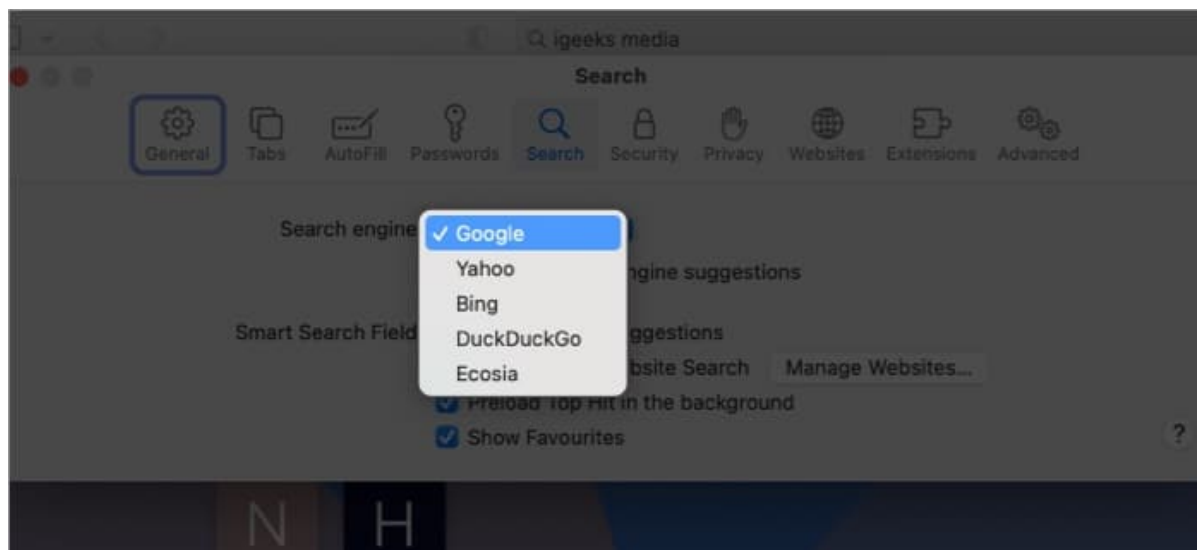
igeeks media

Search

General Tabs AutoFill Passwords Search Security Privacy Websites Extensions Advanced

Search engine

✓ Google
Yahoo
Bing
DuckDuckGo
Ecosia

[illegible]ngine suggestions

Smart Search Field

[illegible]ggestions

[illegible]bsite Search Manage Websites...

Preload Top Hit in the background

Show Favourites

?

N H